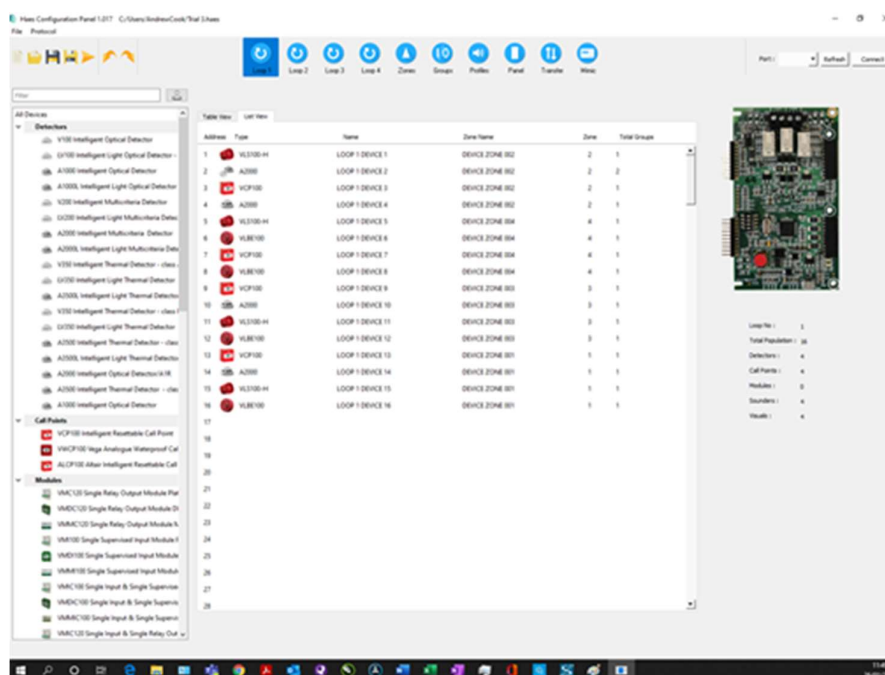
Haes Configuration Panel 1.017 C:/Users/AndrewCook/Trial 1.haes

File Protocol

Loop 1 Loop 2 Loop 3 Loop 4 Zones Groups Profiles Panel Transfer Misc

Port : Refresh Connect

Filter

All Devices

Detectors

V100 Intelligent Optical Detector
LV100 Intelligent Light Optical Detector
A1000 Intelligent Optical Detector
A1000L Intelligent Light Optical Detector
V200 Intelligent Multicriteria Detector
LV200 Intelligent Light Multicriteria Detec
A2000 Intelligent Multicriteria Detector
A2000L Intelligent Light Multicriteria Dete
V350 Intelligent Thermal Detector - class
LV350 Intelligent Light Thermal Detector
A3500L Intelligent Light Thermal Detector
V350 Intelligent Thermal Detector - class
LV350 Intelligent Light Thermal Detector
A3500 Intelligent Thermal Detector - class
A3500L Intelligent Light Thermal Detector
A2000 Intelligent Optical Detector/A1R
A3500 Intelligent Thermal Detector - clas
A1000 Intelligent Optical Detector

Call Points

VCP100 Intelligent Resettable Call Point
VWCP100 Vega Analogue Waterproof Cal
ALCP100 Altair Intelligent Resettable Call

Modules

VMC120 Single Relay Output Module Plat
VMDC120 Single Relay Output Module Di
VMMC120 Single Relay Output Module N
VMI100 Single Supervised Input Module
VMDI100 Single Supervised Input Module
VMMI100 Single Supervised Input Modul
VMIC100 Single Input & Single Supervise
VMDIC100 Single Input & Single Supervis
VMMIC100 Single Input & Single Supervi
VMIC120 Single Input & Single Relay Out

Table View List View

| Address | Type | Name | Zone Name | Zone | Total Groups |
|---|---|---|---|---|---|
| 1 | VLS100-H | LOOP 1 DEVICE 1 | DEVICE ZONE 002 | 2 | 1 |
| 2 | A2000 | LOOP 1 DEVICE 2 | DEVICE ZONE 002 | 2 | 2 |
| 3 | VCP100 | LOOP 1 DEVICE 3 | DEVICE ZONE 002 | 2 | 1 |
| 4 | A2000 | LOOP 1 DEVICE 4 | DEVICE ZONE 002 | 2 | 1 |
| 5 | VLS100-H | LOOP 1 DEVICE 5 | DEVICE ZONE 004 | 4 | 1 |
| 6 | VLBE100 | LOOP 1 DEVICE 6 | DEVICE ZONE 004 | 4 | 1 |
| 7 | VCP100 | LOOP 1 DEVICE 7 | DEVICE ZONE 004 | 4 | 1 |
| 8 | VLBE100 | LOOP 1 DEVICE 8 | DEVICE ZONE 004 | 4 | 1 |
| 9 | VCP100 | LOOP 1 DEVICE 9 | DEVICE ZONE 003 | 3 | 1 |
| 10 | A2000 | LOOP 1 DEVICE 10 | DEVICE ZONE 003 | 3 | 1 |
| 11 | VLS100-H | LOOP 1 DEVICE 11 | DEVICE ZONE 003 | 3 | 1 |
| 12 | VLBE100 | LOOP 1 DEVICE 12 | DEVICE ZONE 003 | 3 | 1 |
| 13 | VCP100 | LOOP 1 DEVICE 13 | DEVICE ZONE 001 | 1 | 1 |
| 14 | A2000 | LOOP 1 DEVICE 14 | DEVICE ZONE 001 | 1 | 1 |
| 15 | VLS100-H | LOOP 1 DEVICE 15 | DEVICE ZONE 001 | 1 | 1 |
| 16 | VLBE100 | LOOP 1 DEVICE 16 | DEVICE ZONE 001 | 1 | 1 |
| 17 | | | | | |
| 18 | | | | | |
| 19 | | | | | |
| 20 | | | | | |
| 21 | | | | | |
| 22 | | | | | |
| 23 | | | | | |
| 24 | | | | | |
| 25 | | | | | |
| 26 | | | | | |
| 27 | | | | | |
| 28 | | | | | |

Loop No : 1
Total Population : 16
Detectors : 4
Call Points : 4
Modules : 0
Sounders : 4
Visuals : 4